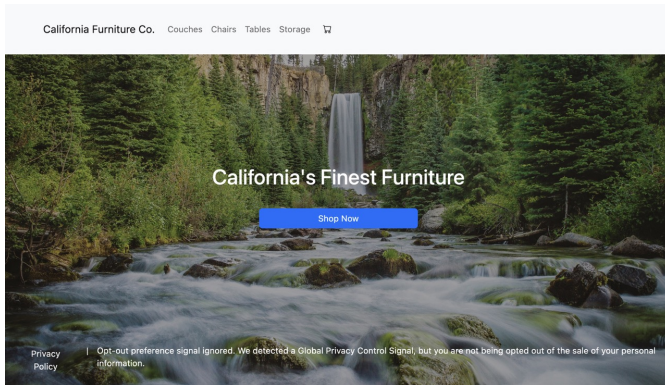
California Furniture Co. Couches Chairs Tables Storage

California's Finest Furniture

Shop Now

Privacy Policy

Opt-out preference signal ignored. We detected a Global Privacy Control Signal, but you are not being opted out of the sale of your personal information.